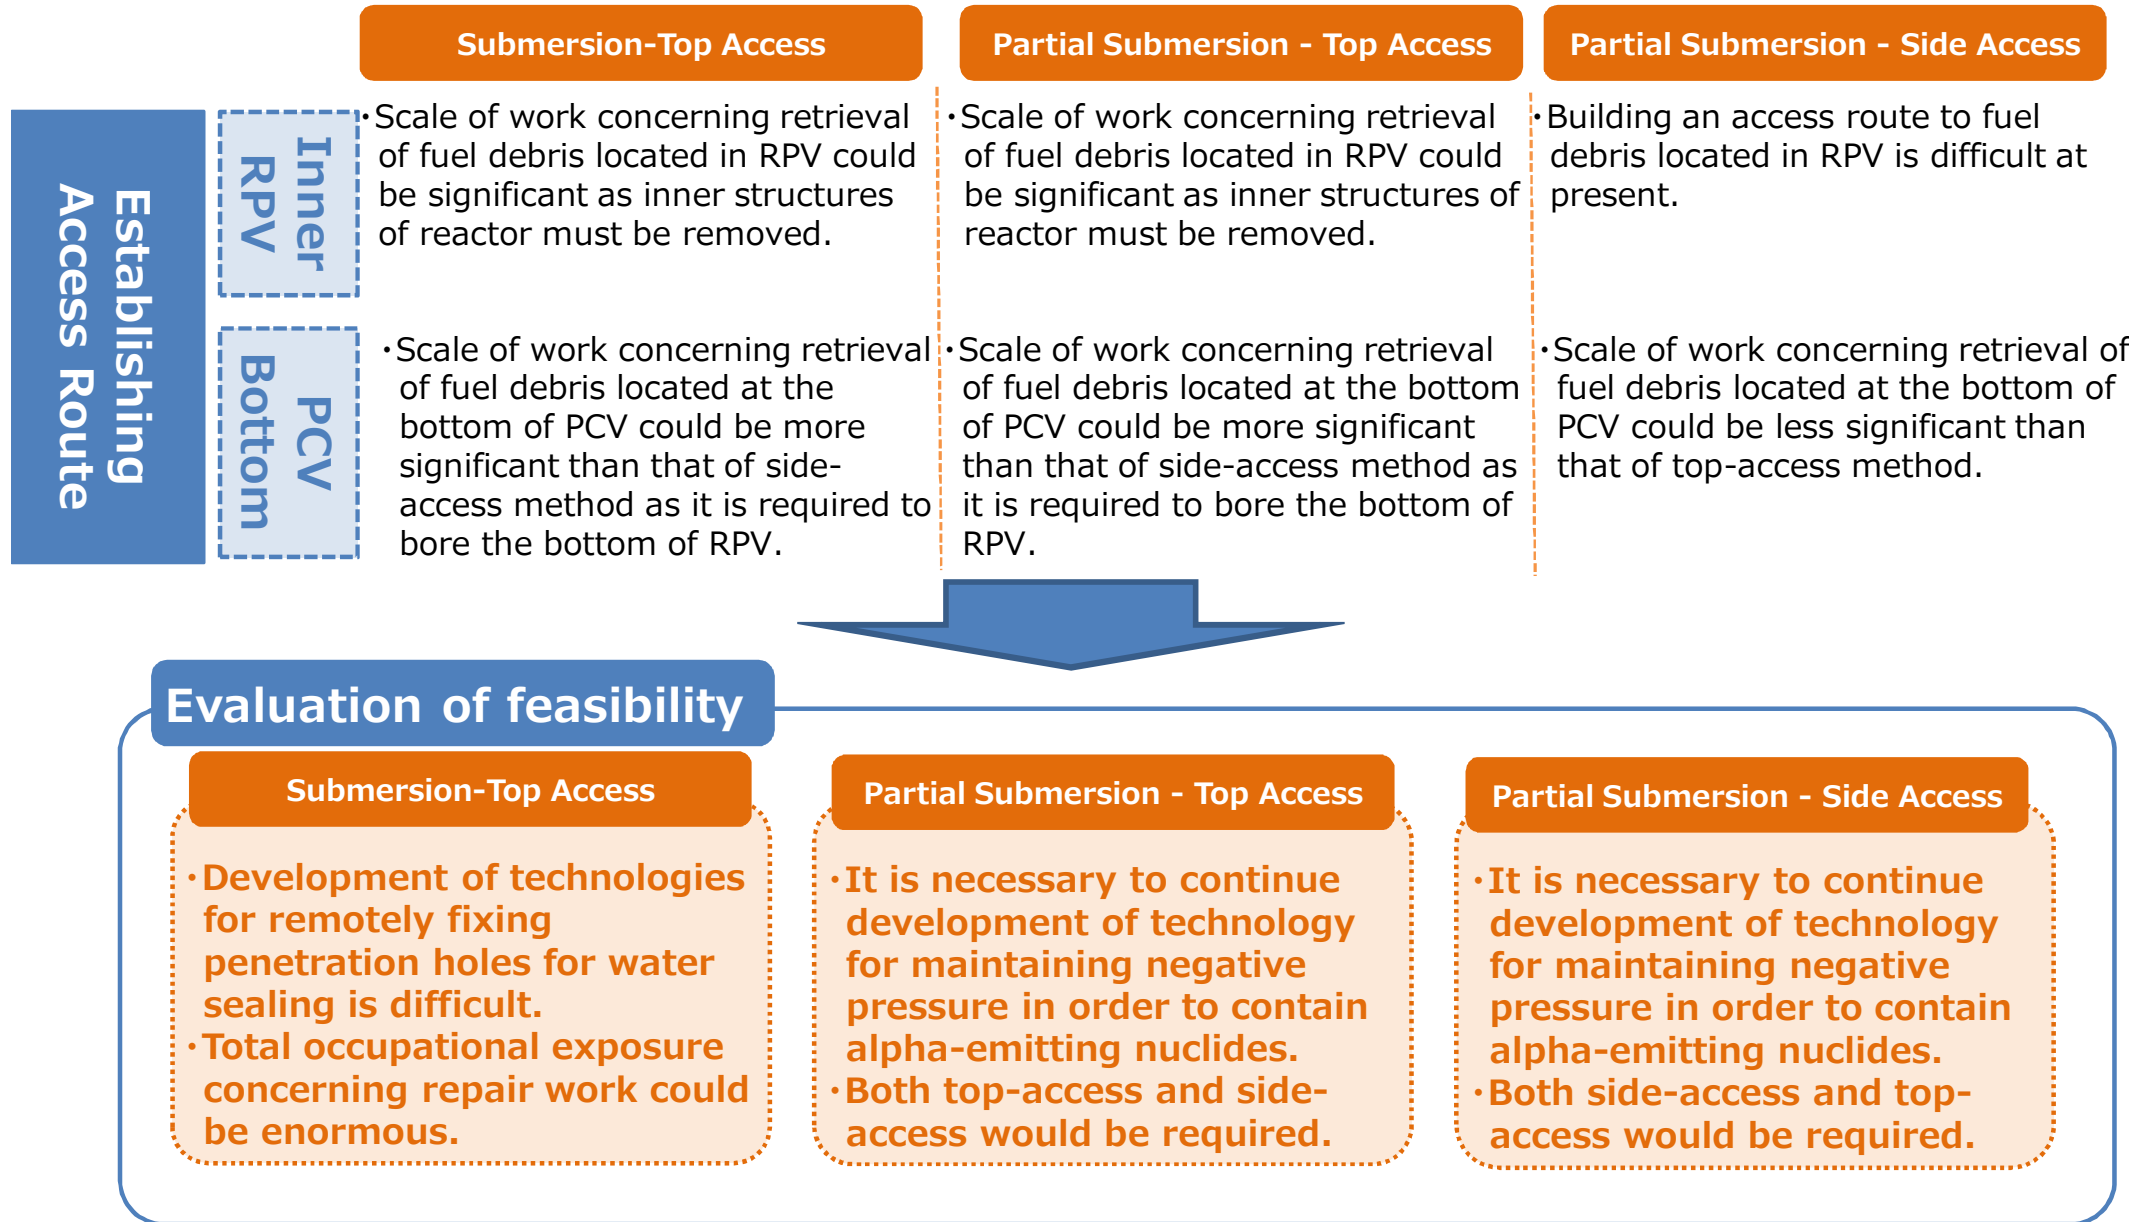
| | Submersion-Top Access | Partial Submersion - Top Access | Partial Submersion - Side Access |
|---|---|---|---|
| Establishing Access Route: Inner RPV | ・Scale of work concerning retrieval of fuel debris located in RPV could be significant as inner structures of reactor must be removed. | ・Scale of work concerning retrieval of fuel debris located in RPV could be significant as inner structures of reactor must be removed. | ・Building an access route to fuel debris located in RPV is difficult at present. |
| Establishing Access Route: PCV Bottom | ・Scale of work concerning retrieval of fuel debris located at the bottom of PCV could be more significant than that of side-access method as it is required to bore the bottom of RPV. | ・Scale of work concerning retrieval of fuel debris located at the bottom of PCV could be more significant than that of side-access method as it is required to bore the bottom of RPV. | ・Scale of work concerning retrieval of fuel debris located at the bottom of PCV could be less significant than that of top-access method. |

Evaluation of feasibility

Submersion-Top Access

・Development of technologies for remotely fixing penetration holes for water sealing is difficult.
・Total occupational exposure concerning repair work could be enormous.

Partial Submersion - Top Access

・It is necessary to continue development of technology for maintaining negative pressure in order to contain alpha-emitting nuclides.
・Both top-access and side-access would be required.

Partial Submersion - Side Access

・It is necessary to continue development of technology for maintaining negative pressure in order to contain alpha-emitting nuclides.
・Both side-access and top-access would be required.